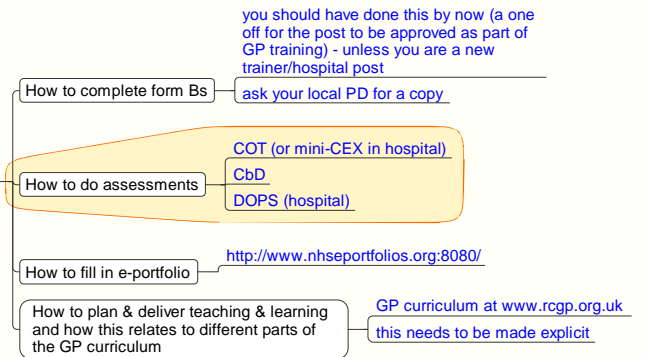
How to complete form Bs

you should have done this by now (a one off for the post to be approved as part of GP training) - unless you are a new trainer/hospital post

ask your local PD for a copy

How to do assessments

COT (or mini-CEX in hospital)

CbD

DOPS (hospital)

How to fill in e-portfolio

http://www.nhseportfolios.org:8080/

How to plan & deliver teaching & learning and how this relates to different parts of the GP curriculum

GP curriculum at www.rcgp.org.uk

this needs to be made explicit